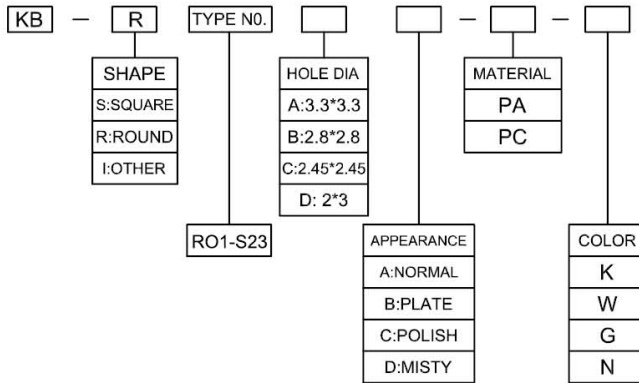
KB — R TYPE N0. [ ] [ ] — [ ] — [ ]

SHAPE
S:SQUARE
R:ROUND
I:OTHER

RO1-S23

HOLE DIA
A:3.3*3.3
B:2.8*2.8
C:2.45*2.45
D: 2*3

APPEARANCE
A:NORMAL
B:PLATE
C:POLISH
D:MISTY

MATERIAL
PA
PC

COLOR
K
W
G
N